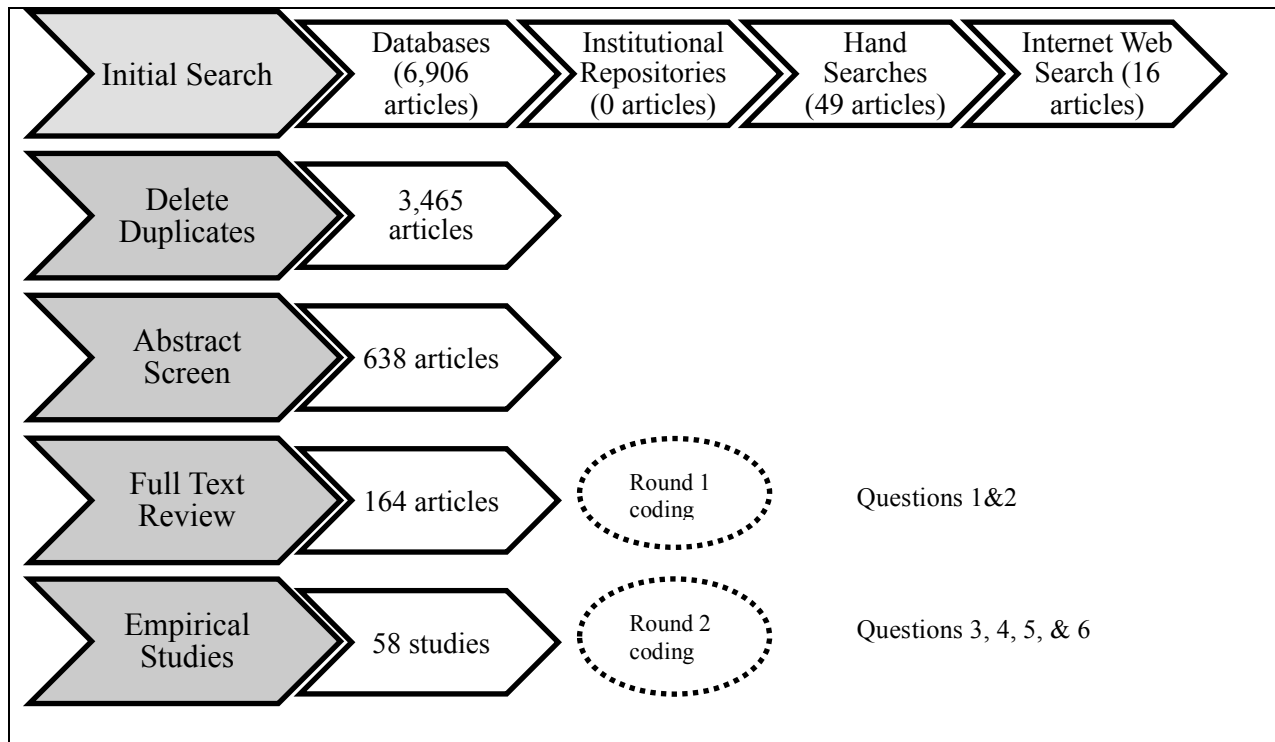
Initial Search

Databases (6,906 articles)

Institutional Repositories (0 articles)

Hand Searches (49 articles)

Internet Web Search (16 articles)

Delete Duplicates

3,465 articles

Abstract Screen

638 articles

Full Text Review

164 articles

Round 1 coding

Questions 1&2

Empirical Studies

58 studies

Round 2 coding

Questions 3, 4, 5, & 6